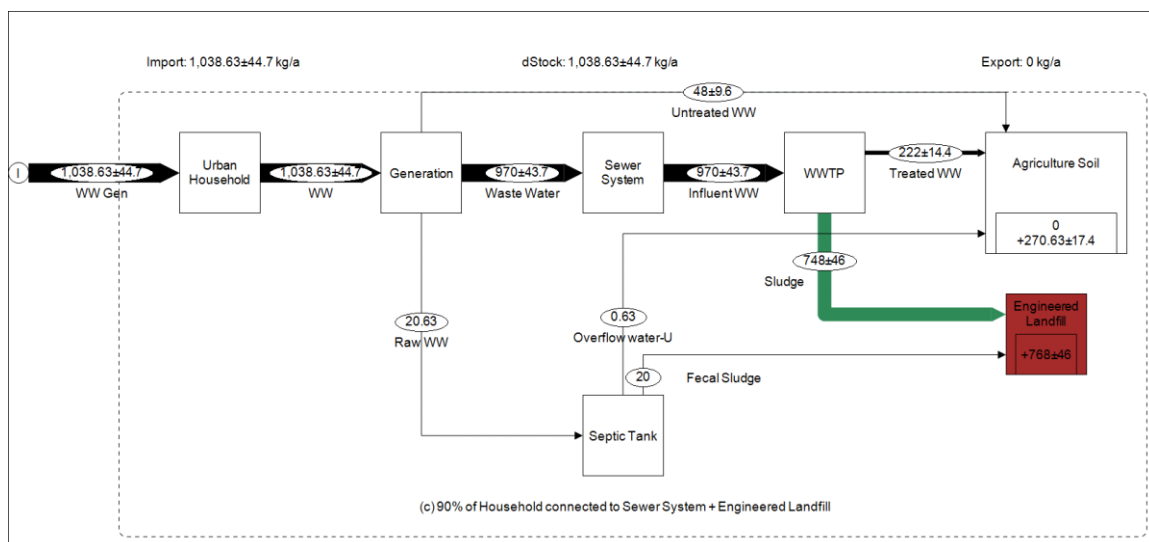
Import: 1,038.63±44.7 kg/a

dStock: 1,038.63±44.7 kg/a

Export: 0 kg/a

48±9.6

Untreated WW

I

1,038.63±44.7

WW Gen

Urban Household

1,038.63±44.7

WW

Generation

970±43.7

Waste Water

Sewer System

970±43.7

Influent WW

WWTP

222±14.4

Treated WW

Agriculture Soil

0
+270.63±17.4

748±46

Sludge

Engineered Landfill

+768±46

20.63

Raw WW

0.63

Overflow water-U

20

Fecal Sludge

Septic Tank

(c) 90% of Household connected to Sewer System + Engineered Landfill